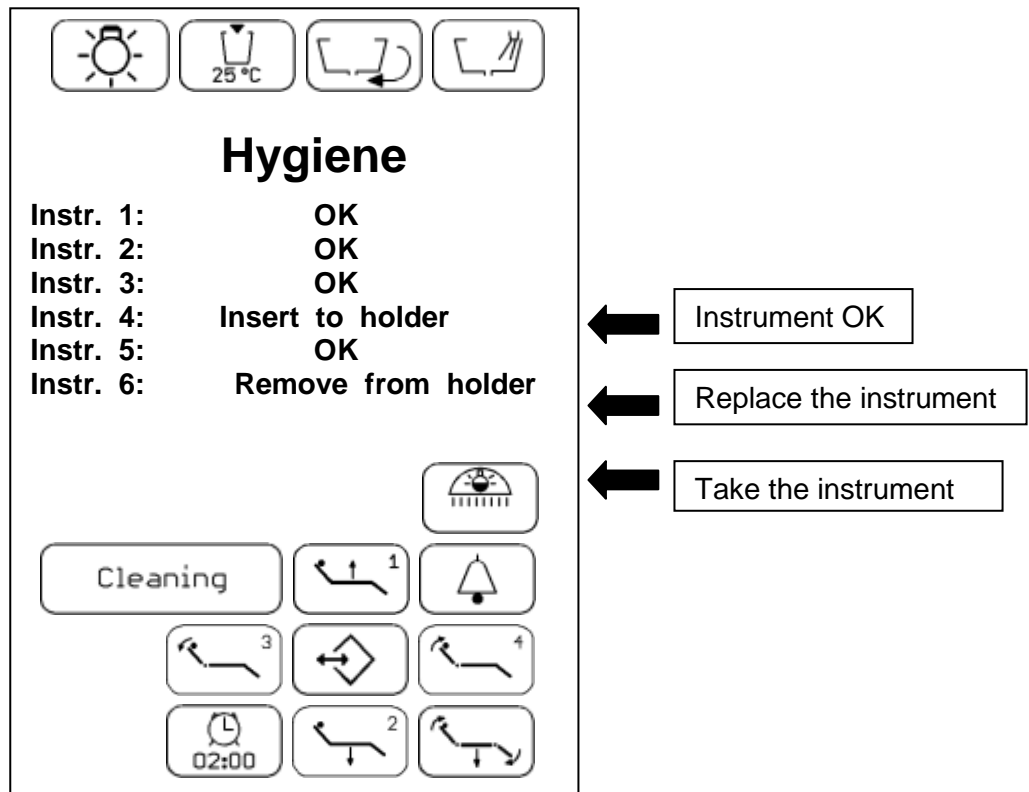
25 °C

Hygiene

Instr. 1: OK
Instr. 2: OK
Instr. 3: OK
Instr. 4: Insert to holder
Instr. 5: OK
Instr. 6: Remove from holder

Instrument OK

Replace the instrument

Take the instrument

Cleaning

1

3

4

2

02:00